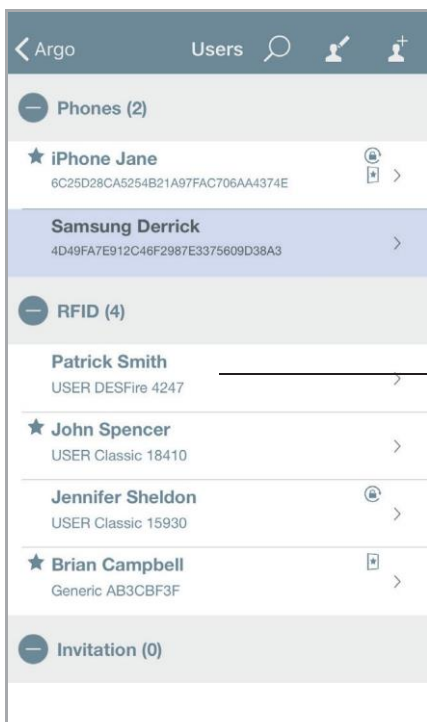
Argo Users

Phones (2)

iPhone Jane
6C25D28CA5254B21A97FAC706AA4374E

Samsung Derrick
4D49FA7E912C46F2987E3375609D38A3

RFID (4)

Patrick Smith
USER DESFire 4247

John Spencer
USER Classic 18410

Jennifer Sheldon
USER Classic 15930

Brian Campbell
Generic AB3CBF3F

Invitation (0)